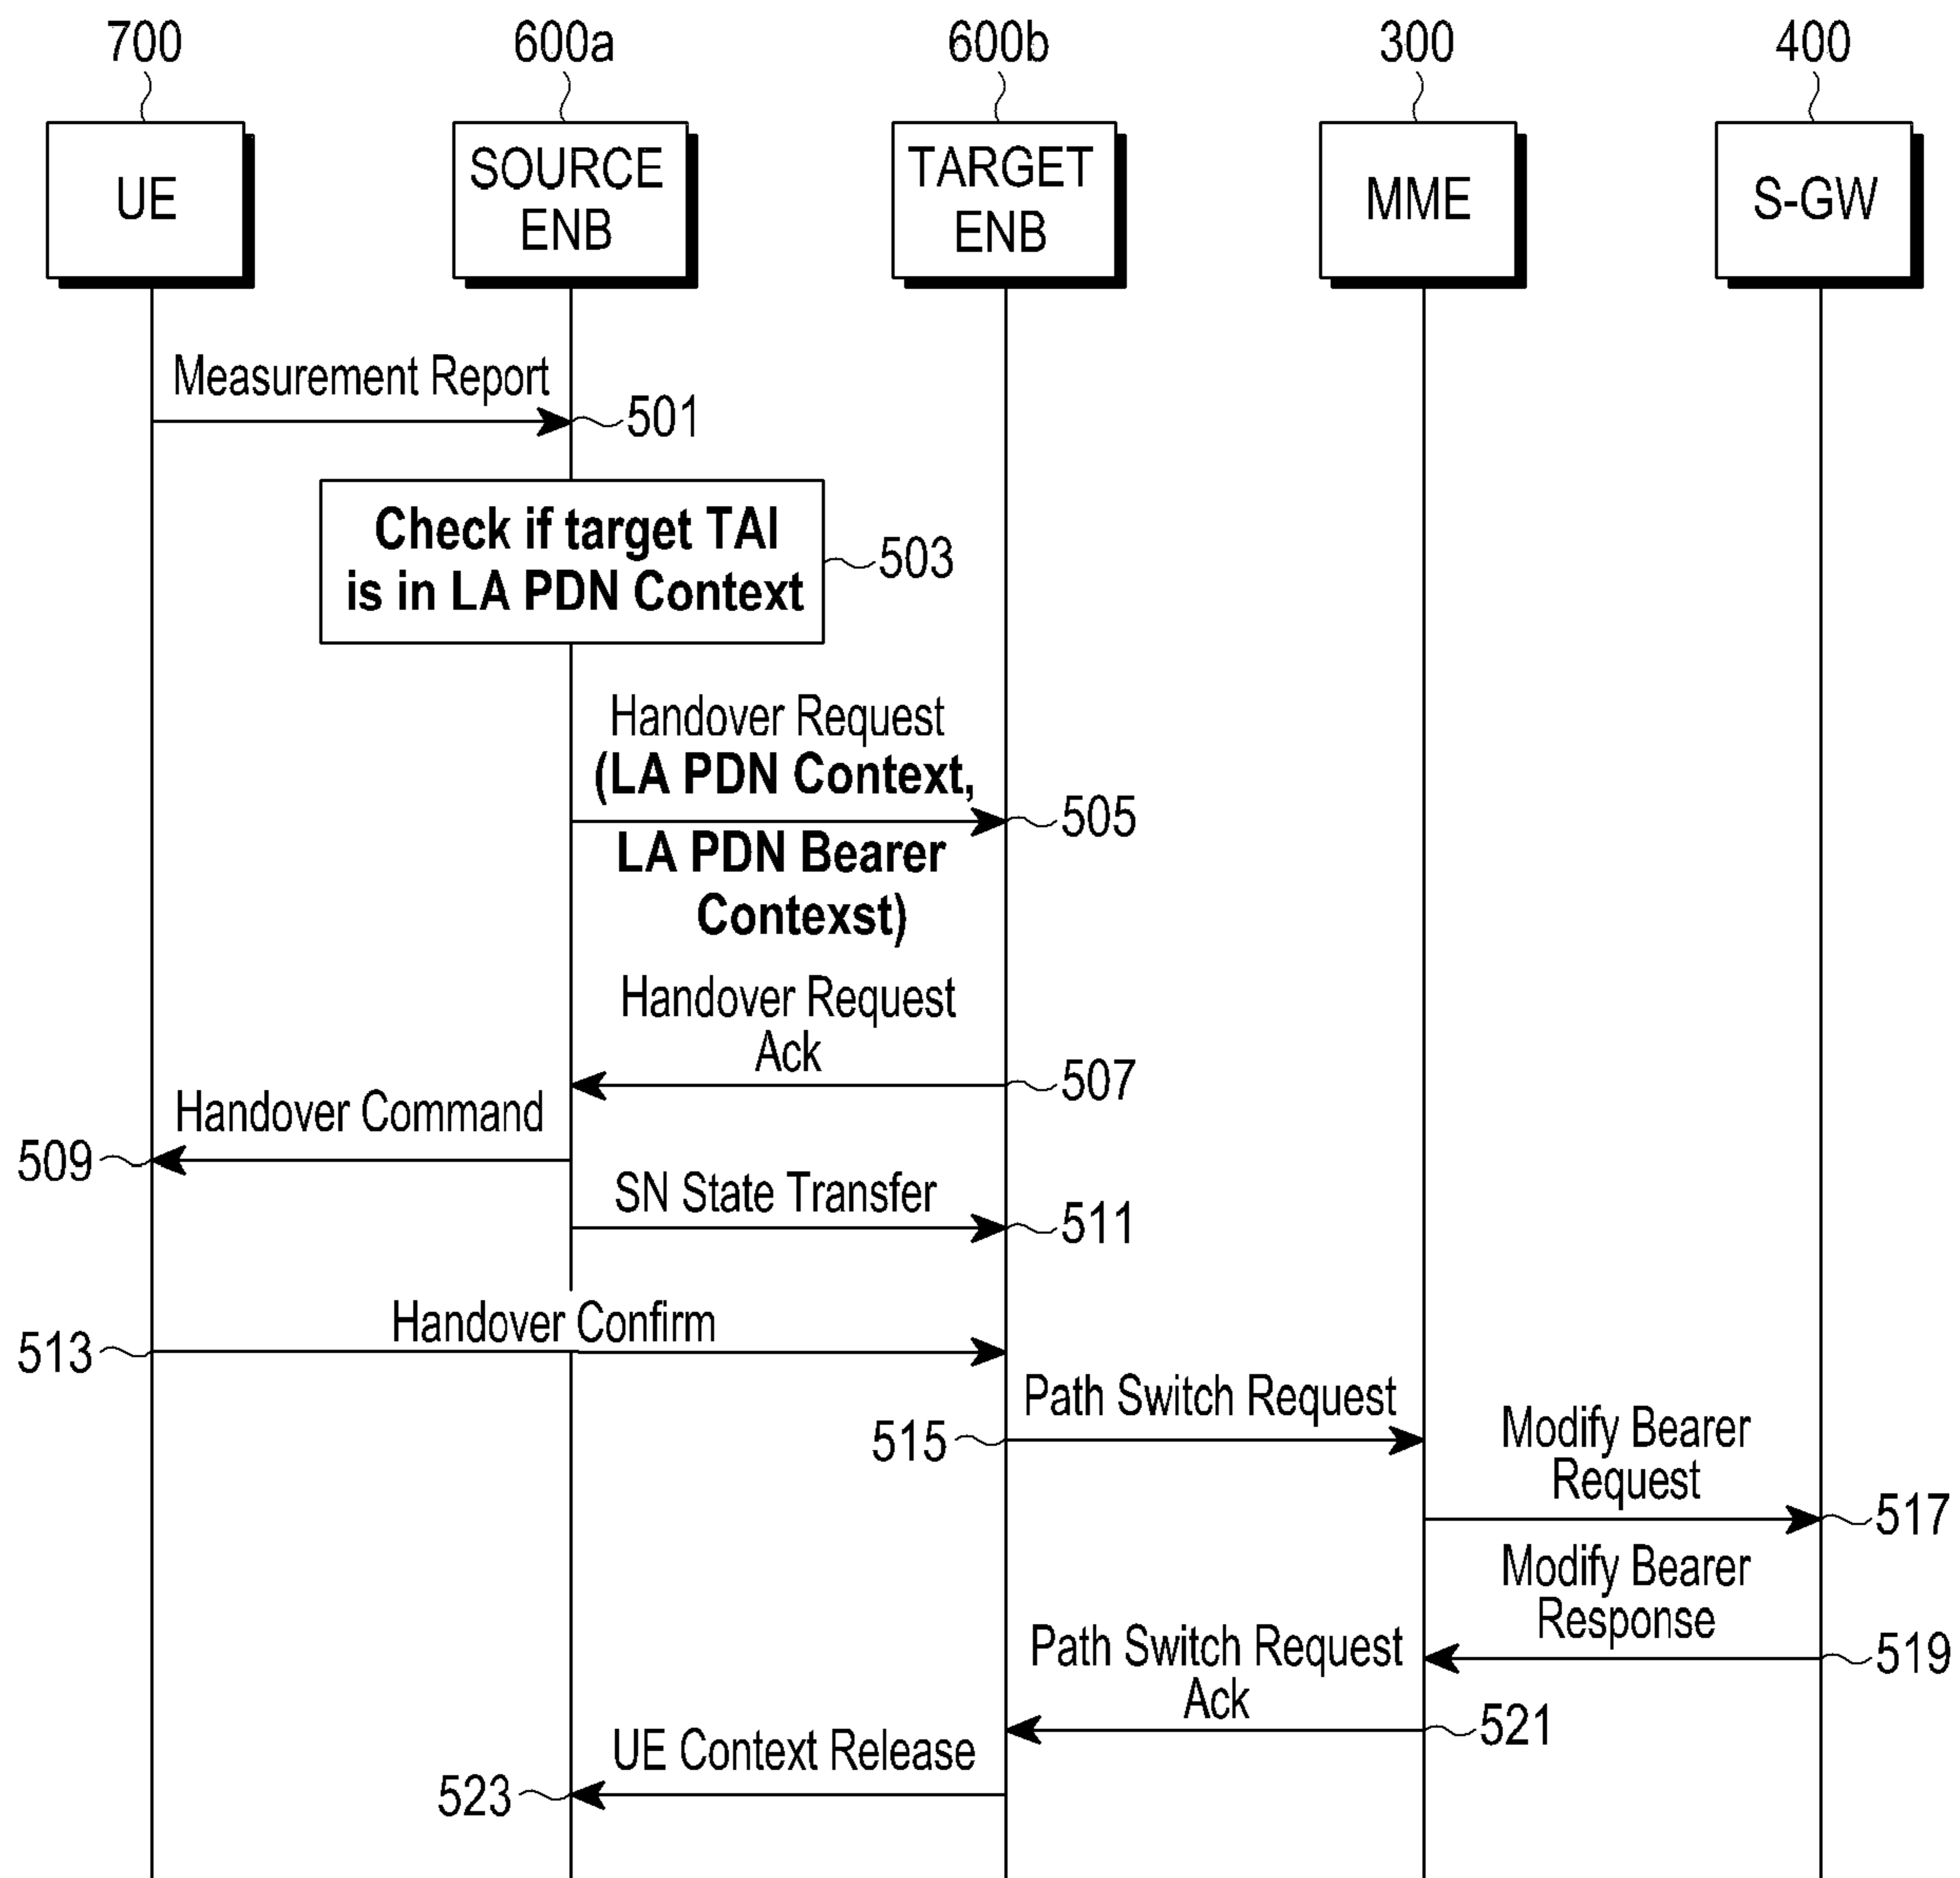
700
600a
600b
300
400

UE

SOURCE ENB

TARGET ENB

MME

S-GW

Measurement Report

501

Check if target TAI is in LA PDN Context

503

Handover Request (LA PDN Context, LA PDN Bearer Contexst)

505

Handover Request Ack

507

Handover Command

509

SN State Transfer

511

Handover Confirm

513

Path Switch Request

515

Modify Bearer Request

517

Modify Bearer Response

519

Path Switch Request Ack

521

UE Context Release

523